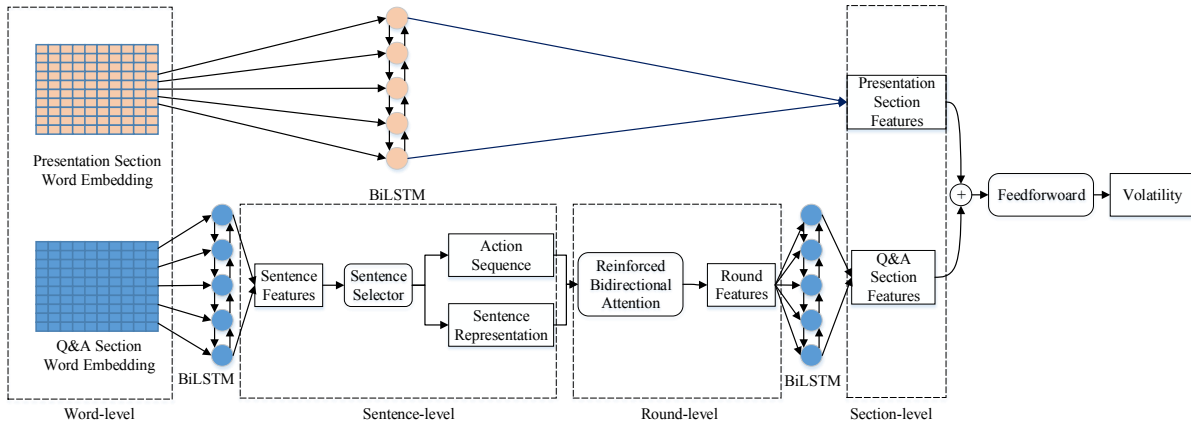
Presentation Section Word Embedding

BiLSTM

Presentation Section Features

Q&A Section Word Embedding

BiLSTM

Sentence Features

Sentence Selector

Action Sequence

Sentence Representation

Reinforced Bidirectional Attention

Round Features

BiLSTM

Q&A Section Features

+

Feedforward

Volatility

Word-level

Sentence-level

Round-level

Section-level